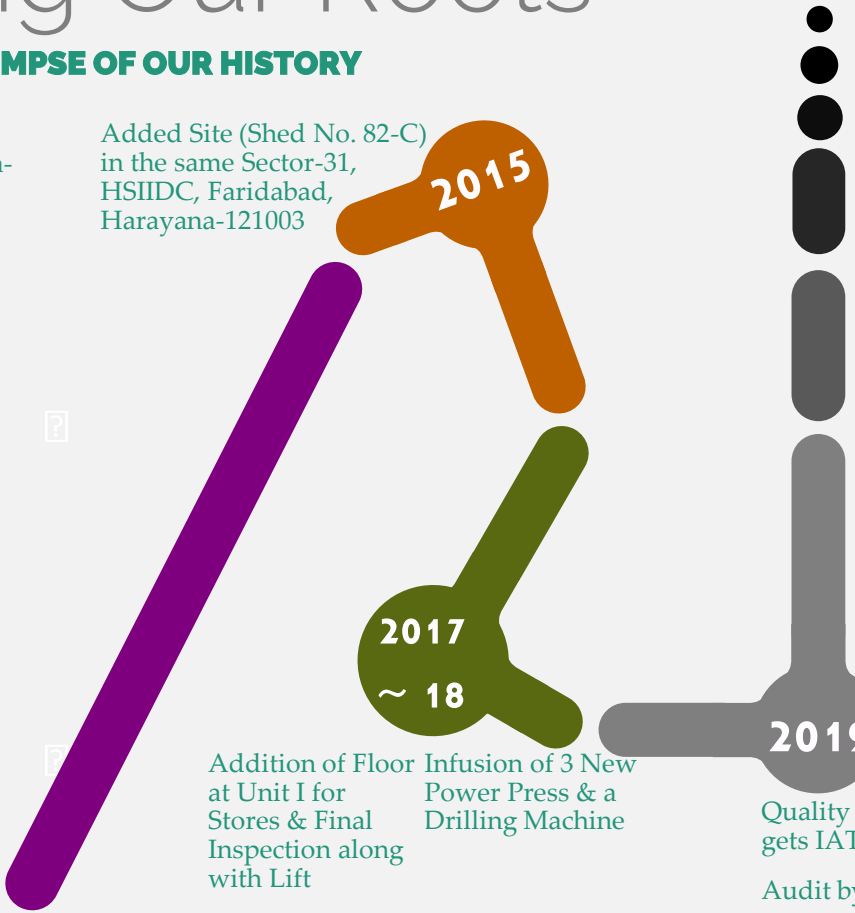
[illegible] Our Roots

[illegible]MPSE OF OUR HISTORY

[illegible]-

Added Site (Shed No. 82-C) in the same Sector-31, HSIIDC, Faridabad, Harayana-121003

2015

2017 ~ 18

Addition of Floor at Unit I for Stores & Final Inspection along with Lift

Infusion of 3 New Power Press & a Drilling Machine

201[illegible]

Quality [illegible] gets IAT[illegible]

Audit by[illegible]